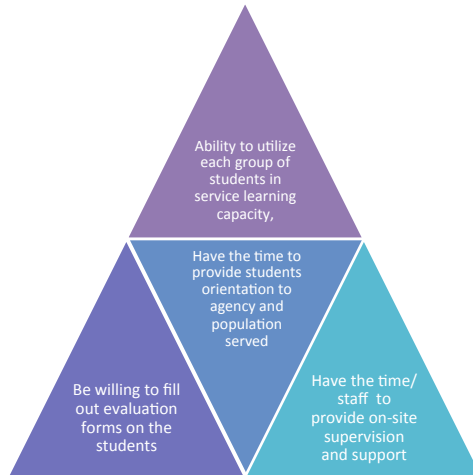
Ability to utilize each group of students in service learning capacity,

Have the time to provide students orientation to agency and population served

Be willing to fill out evaluation forms on the students

Have the time/ staff to provide on-site supervision and support